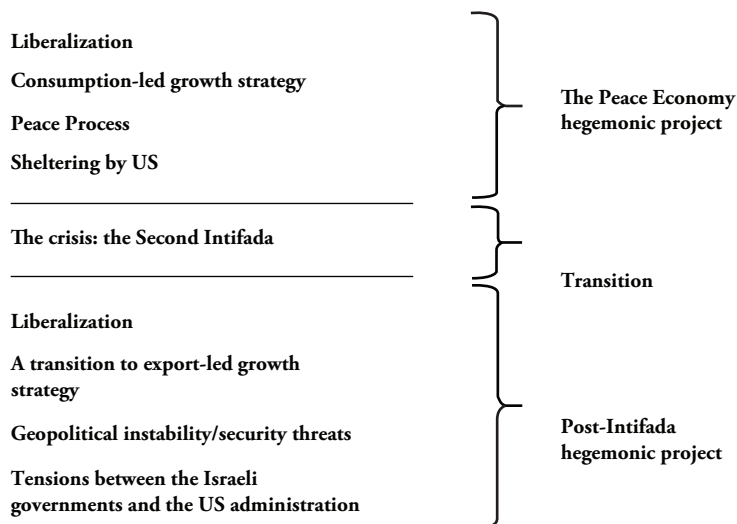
Liberalization

Consumption-led growth strategy

Peace Process

Sheltering by US

The Peace Economy hegemonic project

The crisis: the Second Intifada

Transition

Liberalization

A transition to export-led growth strategy

Geopolitical instability/security threats

Tensions between the Israeli governments and the US administration

Post-Intifada hegemonic project